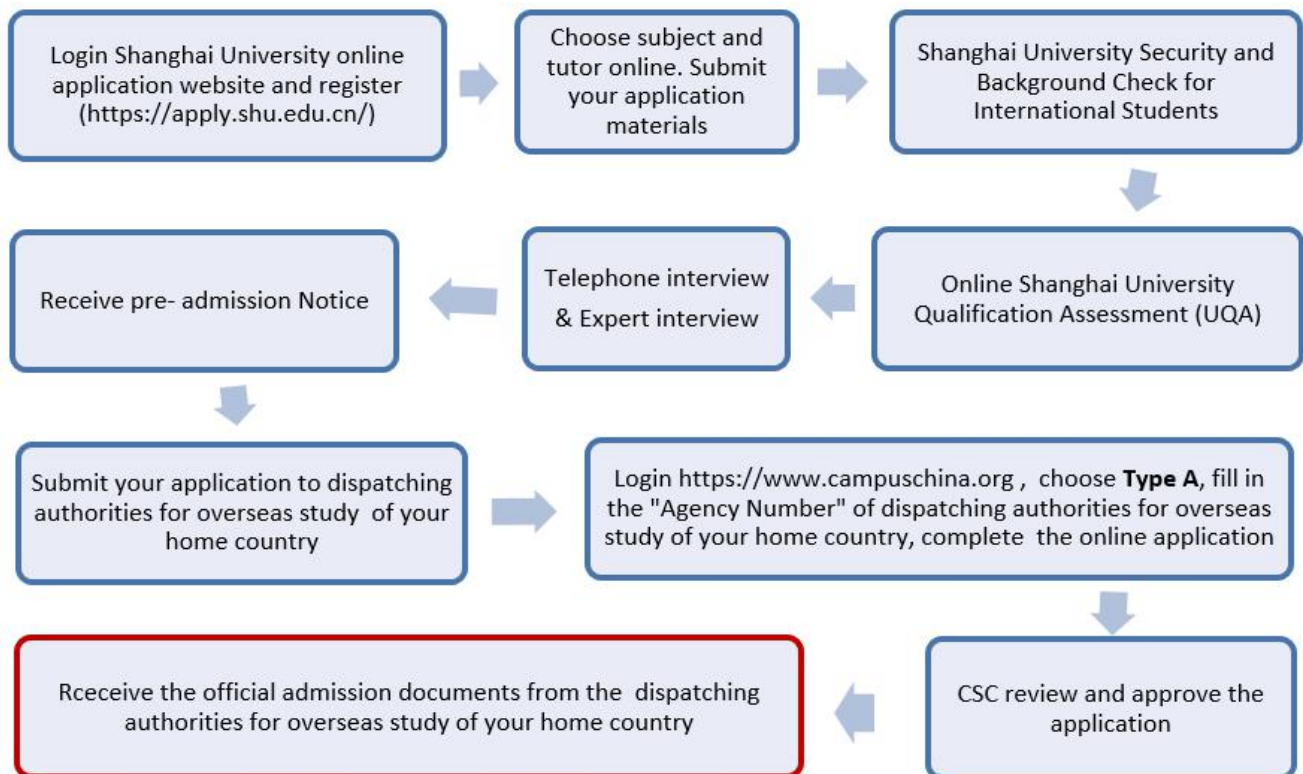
Login Shanghai University online application website and register (https://apply.shu.edu.cn/)

Choose subject and tutor online. Submit your application materials

Shanghai University Security and Background Check for International Students

Online Shanghai University Qualification Assessment (UQA)

Telephone interview & Expert interview

Receive pre- admission Notice

Submit your application to dispatching authorities for overseas study of your home country

Login https://www.campuschina.org , choose **Type A**, fill in the "Agency Number" of dispatching authorities for overseas study of your home country, complete the online application

CSC review and approve the application

Rceceive the official admission documents from the dispatching authorities for overseas study of your home country